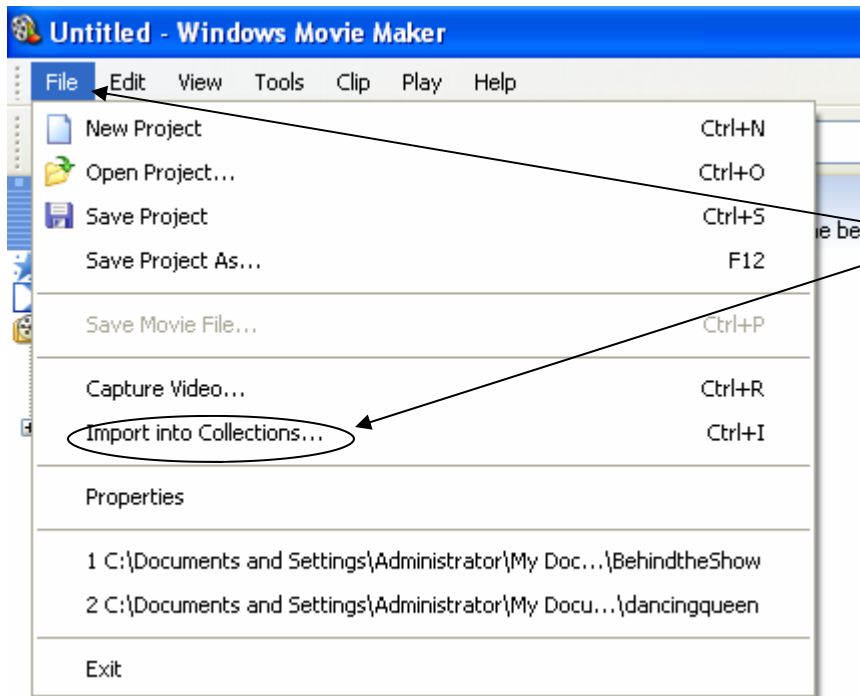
Untitled - Windows Movie Maker

File Edit View Tools Clip Play Help

New Project Ctrl+N
Open Project... Ctrl+O
Save Project Ctrl+S
Save Project As... F12
Save Movie File... Ctrl+P
Capture Video... Ctrl+R
Import into Collections... Ctrl+I
Properties
1 C:\Documents and Settings\Administrator\My Doc...\BehindtheShow
2 C:\Documents and Settings\Administrator\My Docu...\dancingqueen
Exit

e be